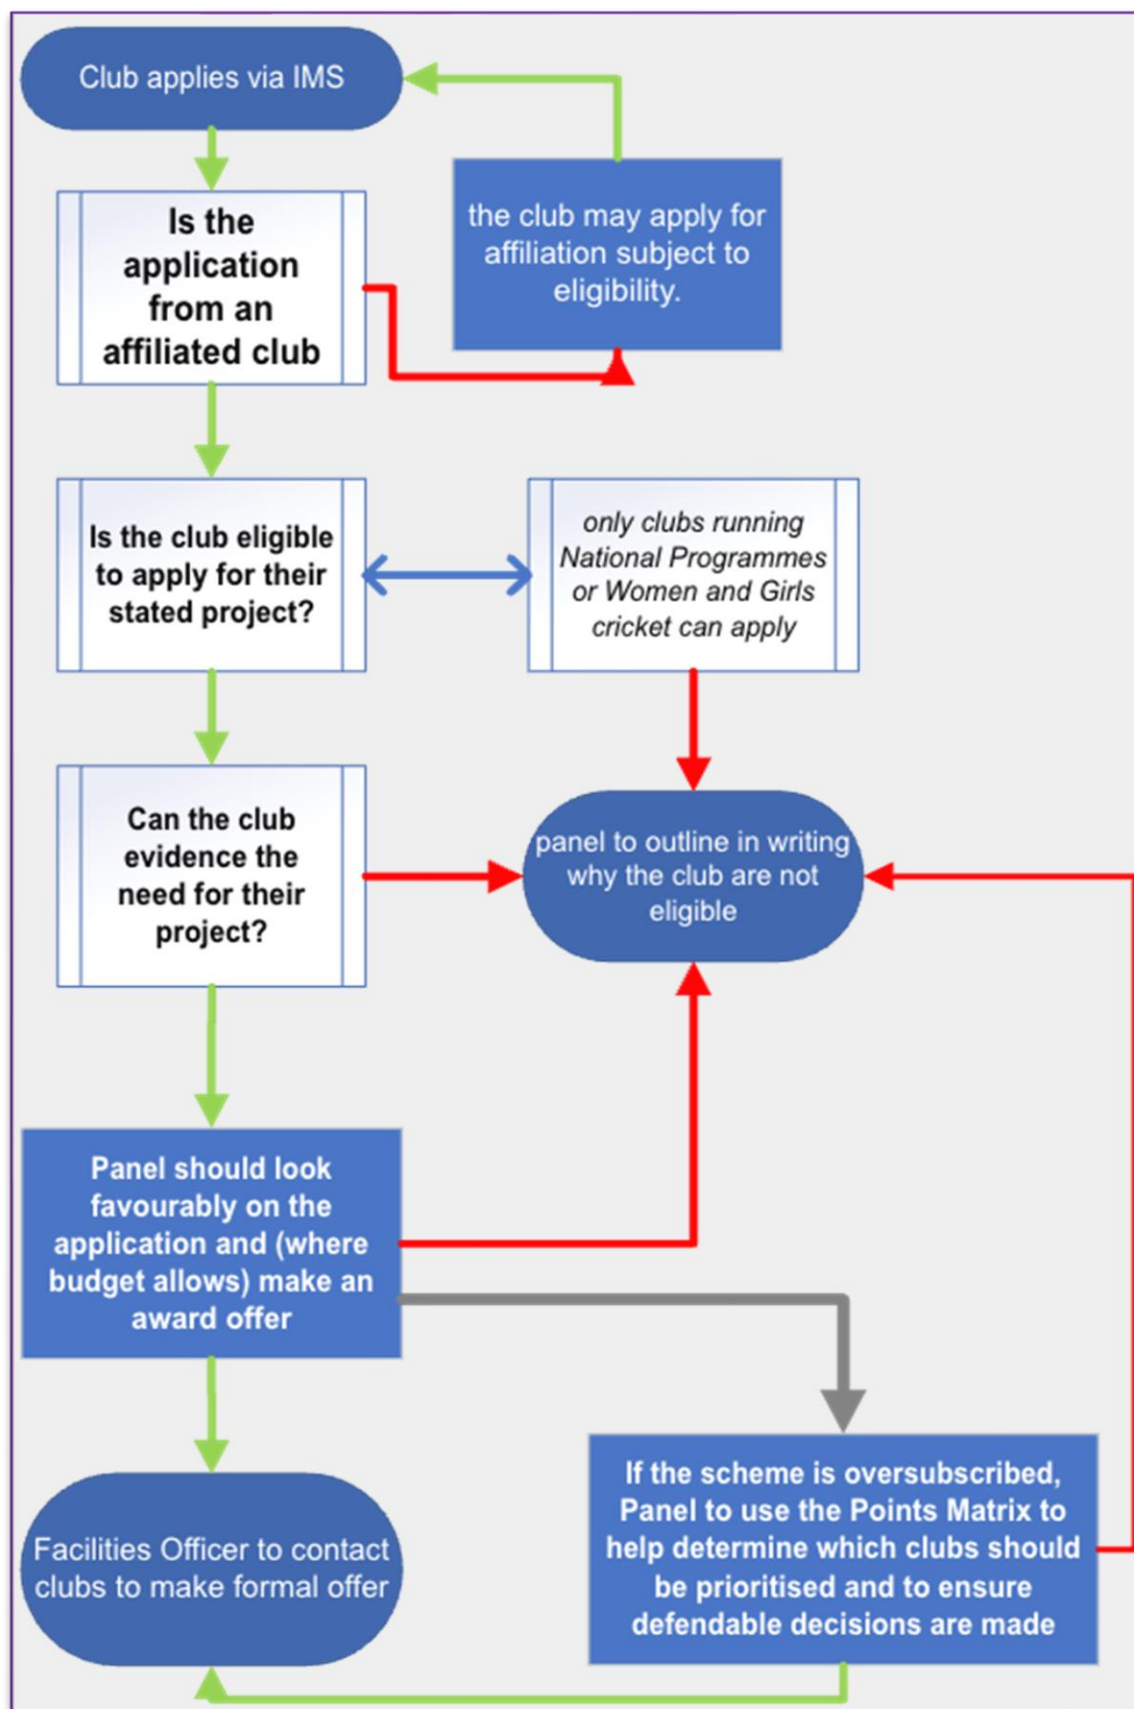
Club applies via IMS

Is the application from an affiliated club

the club may apply for affiliation subject to eligibility.

Is the club eligible to apply for their stated project?

only clubs running National Programmes or Women and Girls cricket can apply

Can the club evidence the need for their project?

panel to outline in writing why the club are not eligible

Panel should look favourably on the application and (where budget allows) make an award offer

If the scheme is oversubscribed, Panel to use the Points Matrix to help determine which clubs should be prioritised and to ensure defendable decisions are made

Facilities Officer to contact clubs to make formal offer